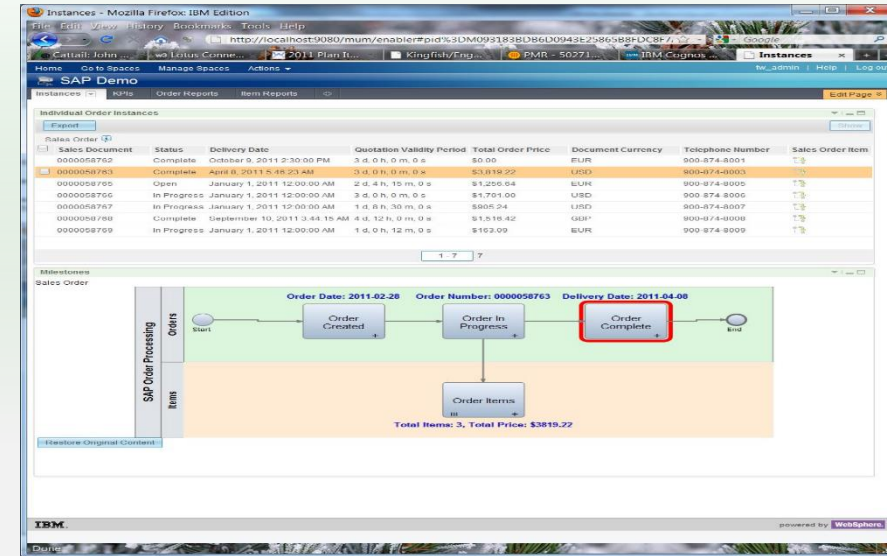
Instances - Mozilla Firefox: IBM Edition

File Edit View History Bookmarks Tools Help

http://localhost:9080/mum/enabler#pid%3DM093183BD86D0943E2586588FDC8F7

Google

Cattail: John ... | Lotus Conne... | 2011 Plan It... | Kingfish/Eng... | PMR - 50271... | IBM Cognos ... | Instances

Home | Go to Spaces | Manage Spaces | Actions

tw_admin | Help | Log out

SAP Demo

Instances | KPIs | Order Reports | Item Reports

Edit Page

Individual Order Instances

Export

Show

Sales Order

| Sales Document | Status | Delivery Date | Quotation Validity Period | Total Order Price | Document Currency | Telephone Number | Sales Order Item |
|---|---|---|---|---|---|---|---|
| 0000058762 | Complete | October 9, 2011 2:30:00 PM | 3 d, 0 h, 0 m, 0 s | $0.00 | EUR | 900-874-8001 | |
| 0000058763 | Complete | April 8, 2011 5:48:23 AM | 3 d, 0 h, 0 m, 0 s | $3,819.22 | USD | 900-874-8003 | |
| 0000058765 | Open | January 1, 2011 12:00:00 AM | 2 d, 4 h, 15 m, 0 s | $1,256.64 | EUR | 900-874-8005 | |
| 0000058766 | In Progress | January 1, 2011 12:00:00 AM | 3 d, 0 h, 0 m, 0 s | $1,701.00 | USD | 900-874-8006 | |
| 0000058767 | In Progress | January 1, 2011 12:00:00 AM | 1 d, 8 h, 30 m, 0 s | $905.24 | USD | 900-874-8007 | |
| 0000058768 | Complete | September 10, 2011 3:44:15 AM | 4 d, 12 h, 0 m, 0 s | $1,516.42 | GBP | 900-874-8008 | |
| 0000058769 | In Progress | January 1, 2011 12:00:00 AM | 1 d, 0 h, 12 m, 0 s | $163.09 | EUR | 900-874-8009 | |

1 - 7 | 7

Milestones

Sales Order

Order Date: 2011-02-28   Order Number: 0000058763   Delivery Date: 2011-04-08

SAP Order Processing

Orders

Start

Order Created

Order In Progress

Order Complete

End

Items

Order Items

Total Items: 3, Total Price: $3819.22

Restore Original Content

IBM.

powered by WebSphere

Done